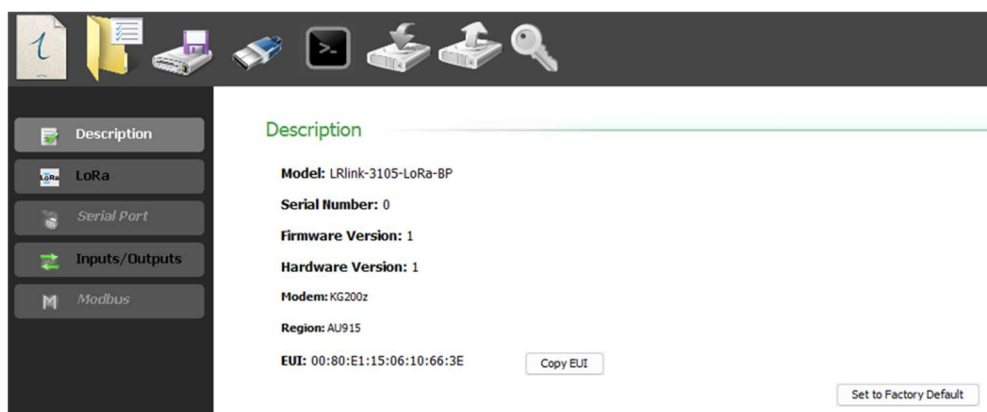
Description
LoRa
Serial Port
Inputs/Outputs
Modbus

Description

Model: LRlink-3105-LoRa-BP

Serial Number: 0

Firmware Version: 1

Hardware Version: 1

Modem: KG200z

Region: AU915

EUI: 00:80:E1:15:06:10:66:3E

Copy EUI

Set to Factory Default